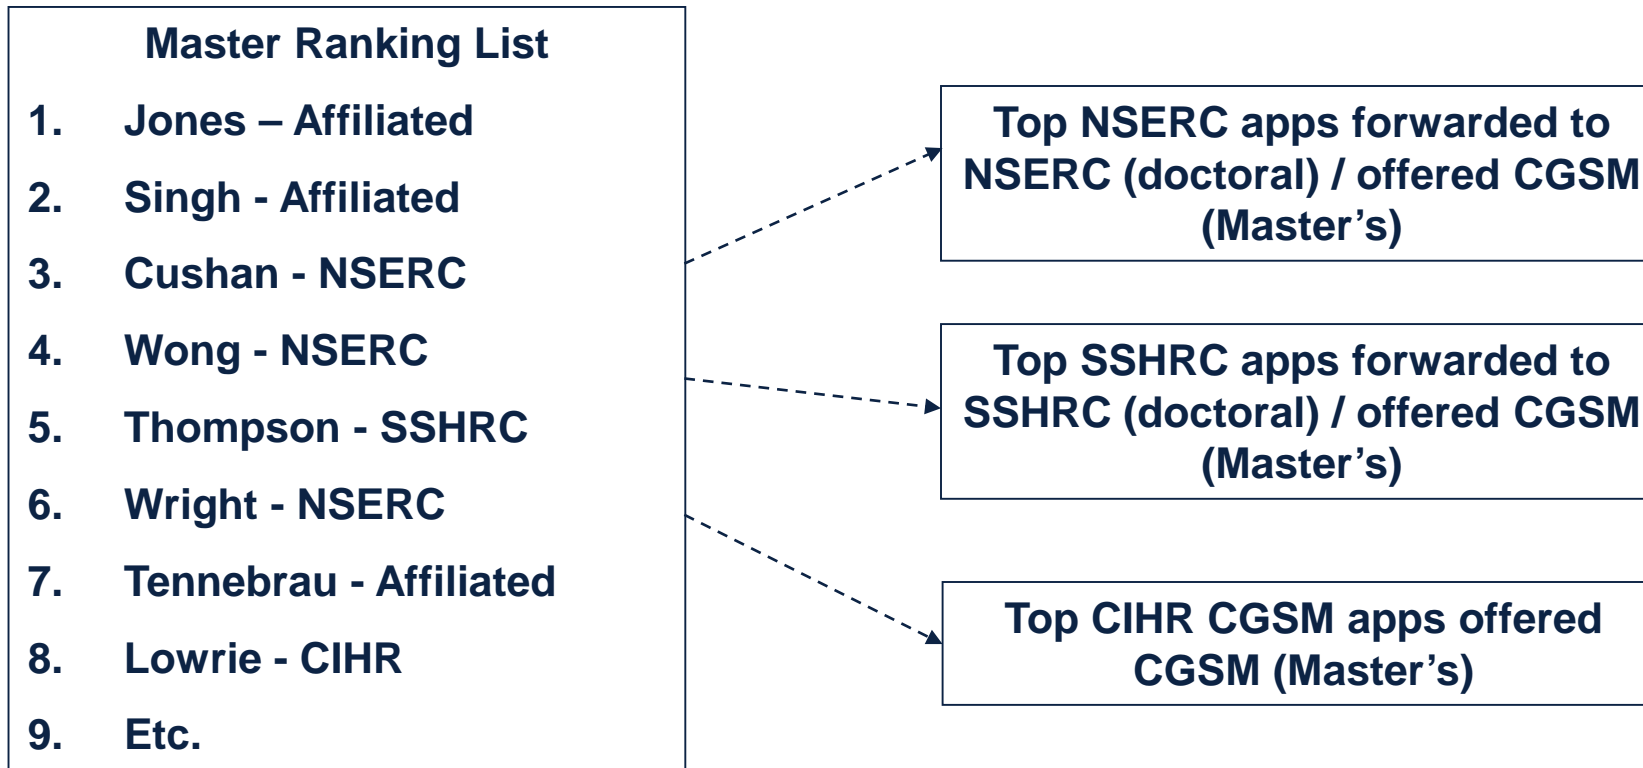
Master Ranking List

1. Jones – Affiliated
2. Singh - Affiliated
3. Cushan - NSERC
4. Wong - NSERC
5. Thompson - SSHRC
6. Wright - NSERC
7. Tennebrau - Affiliated
8. Lowrie - CIHR
9. Etc.

Top NSERC apps forwarded to NSERC (doctoral) / offered CGSM (Master’s)

Top SSHRC apps forwarded to SSHRC (doctoral) / offered CGSM (Master’s)

Top CIHR CGSM apps offered CGSM (Master’s)